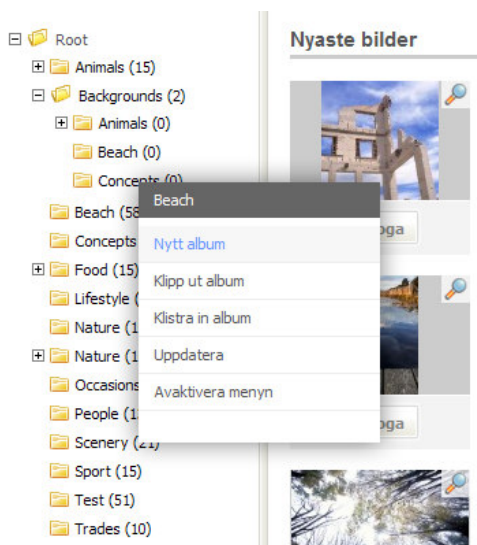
Root
Animals (15)
Backgrounds (2)
Animals (0)
Beach (0)
Concepts (0)
Beach (58
Concepts
Food (15)
Lifestyle (
Nature (1
Nature (1
Occasions
People (1
Scenery (21)
Sport (15)
Test (51)
Trades (10)

Beach
Nytt album
Klipp ut album
Klistra in album
Uppdatera
Avaktivera menyn

Nyaste bilder
oga
oga